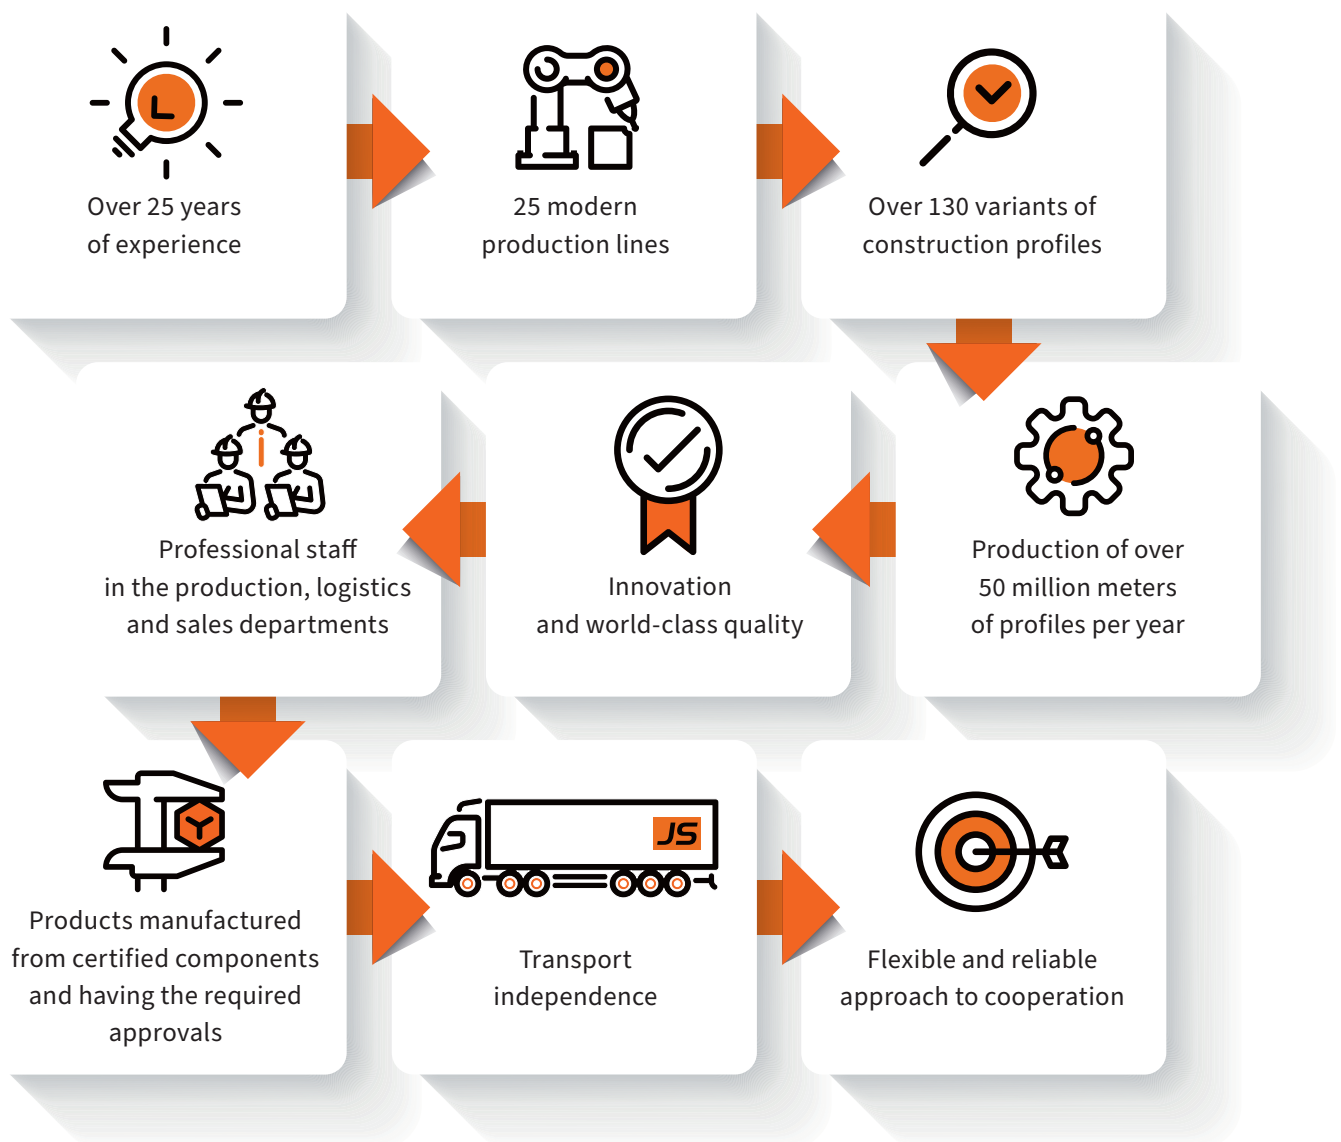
Over 25 years of experience

25 modern production lines

Over 130 variants of construction profiles

Production of over 50 million meters of profiles per year

Innovation and world-class quality

Professional staff in the production, logistics and sales departments

Products manufactured from certified components and having the required approvals

JS

Transport independence

Flexible and reliable approach to cooperation